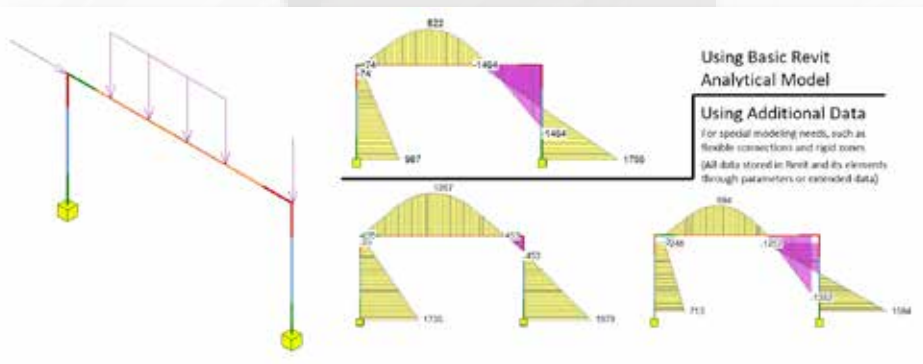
822

-74

-74

-1464

-1464

987

1756

Using Basic Revit Analytical Model

Using Additional Data

For special modeling needs, such as flexible connections and rigid zones

(All data stored in Revit and its elements through parameters or extended data)

1257

-425

-453

-453

1735

1979

994

-1246

-1252

-1252

713

1584